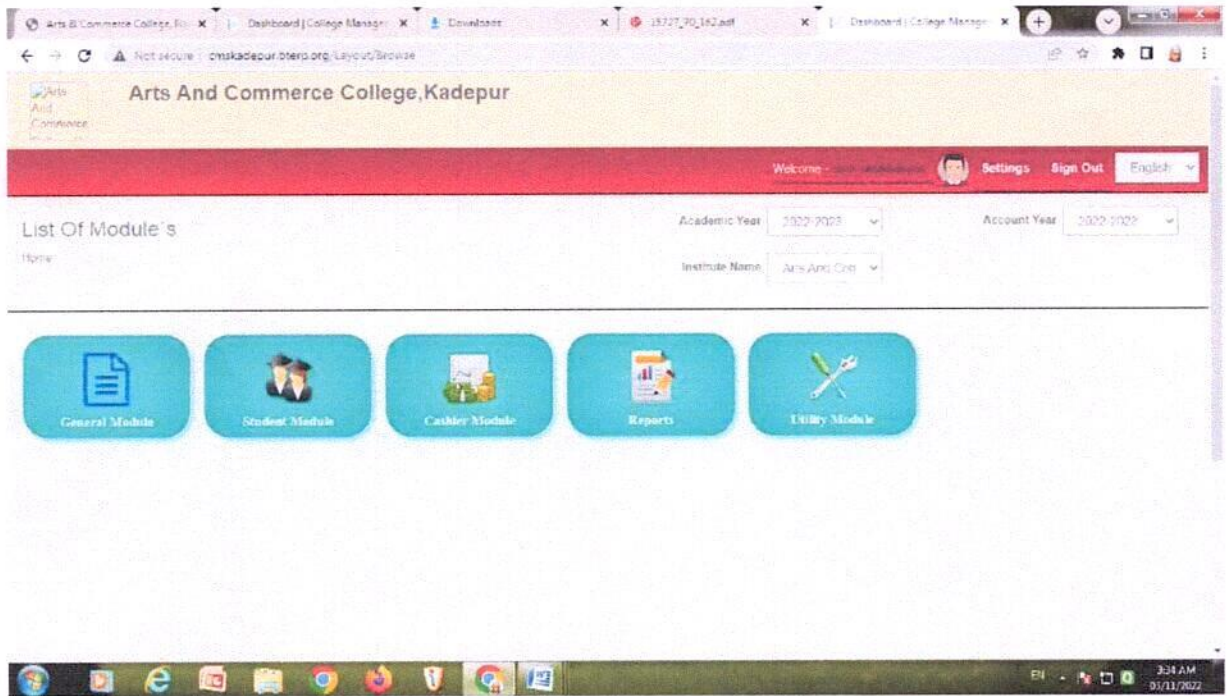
Arts & Commerce College, Ka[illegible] ×
Dashboard | College Manager ×
Downloads
15727_70_162.pdf ×
Dashboard | College Manager ×

Not secure | cmskadepur.bterp.org/Layout/Browse

Arts And Commerce
Arts And Commerce College,Kadepur

Welcome - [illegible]
Settings
Sign Out
English

List Of Module's
Home

Academic Year 2022-2023
Account Year 2022-2022
Institute Name Arts And Cor

General Module
Student Module
Cashier Module
Reports
Utility Module

EN
3:34 AM
05/11/2022